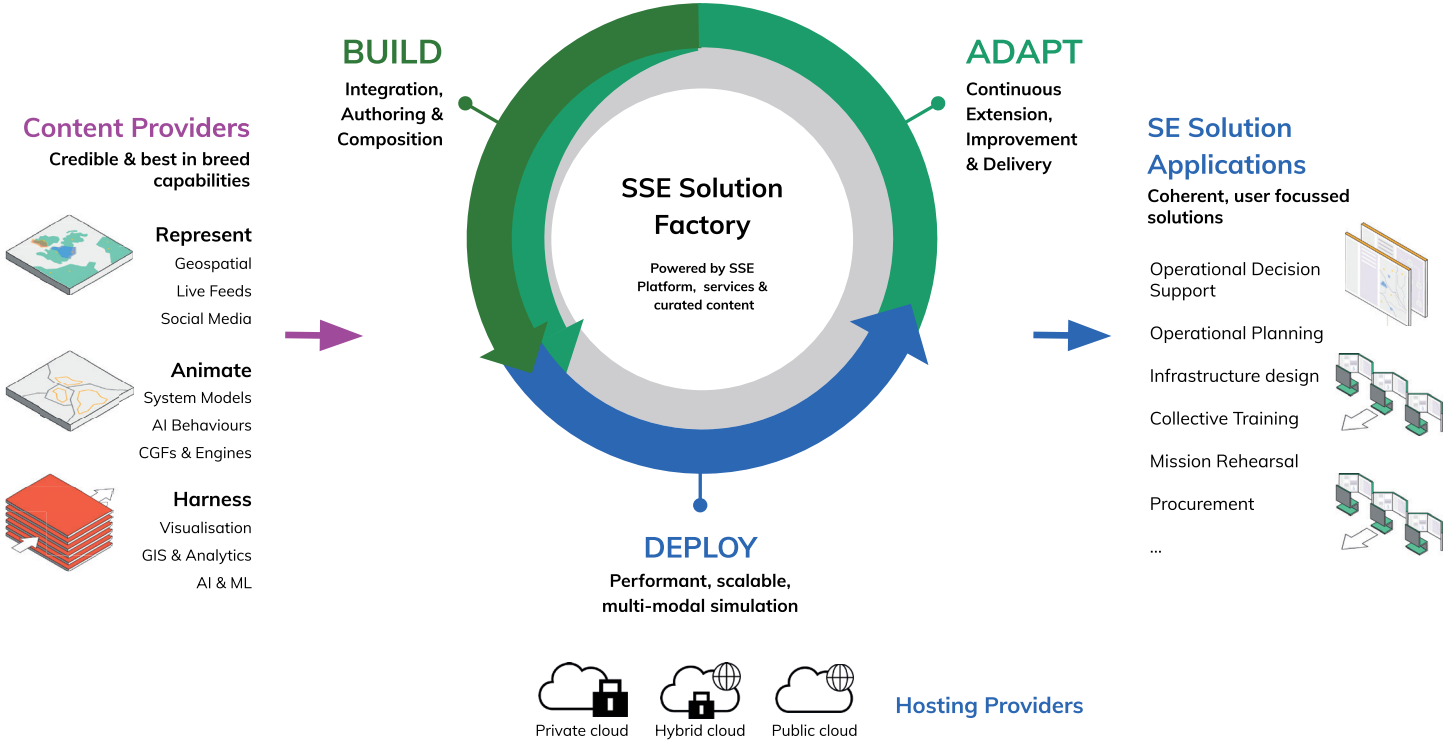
Content Providers
Credible & best in breed capabilities

Represent
Geospatial
Live Feeds
Social Media

Animate
System Models
AI Behaviours
CGFs & Engines

Harness
Visualisation
GIS & Analytics
AI & ML

BUILD
Integration, Authoring & Composition

ADAPT
Continuous Extension, Improvement & Delivery

SSE Solution Factory

Powered by SSE Platform, services & curated content

DEPLOY
Performant, scalable, multi-modal simulation

SE Solution Applications
Coherent, user focussed solutions

Operational Decision Support
Operational Planning
Infrastructure design
Collective Training
Mission Rehearsal
Procurement
...

Private cloud
Hybrid cloud
Public cloud
Hosting Providers